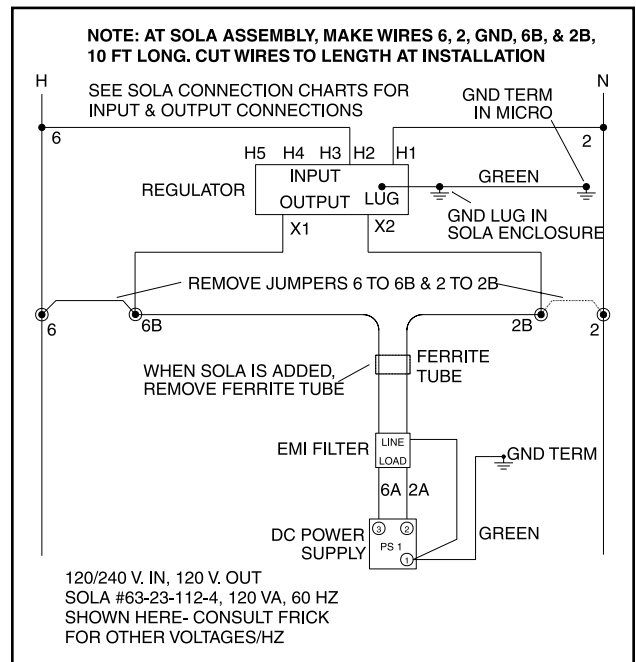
NOTE: AT SOLA ASSEMBLY, MAKE WIRES 6, 2, GND, 6B, & 2B, 10 FT LONG. CUT WIRES TO LENGTH AT INSTALLATION

H

N

SEE SOLA CONNECTION CHARTS FOR INPUT & OUTPUT CONNECTIONS

GND TERM IN MICRO

6

2

H5 H4 H3 H2 H1

INPUT

REGULATOR

LUG

GREEN

OUTPUT

GND LUG IN SOLA ENCLOSURE

X1

X2

REMOVE JUMPERS 6 TO 6B & 2 TO 2B

6

6B

2B

2

WHEN SOLA IS ADDED, REMOVE FERRITE TUBE

FERRITE TUBE

EMI FILTER

LINE

LOAD

GND TERM

6A 2A

DC POWER SUPPLY

3

2

PS 1

1

GREEN

120/240 V. IN, 120 V. OUT
SOLA #63-23-112-4, 120 VA, 60 HZ
SHOWN HERE- CONSULT FRICK
FOR OTHER VOLTAGES/HZ